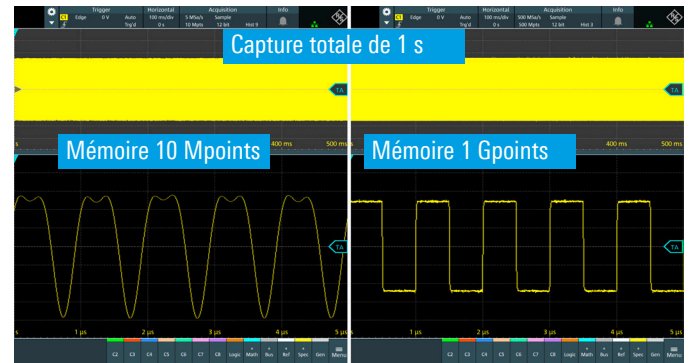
Trigger
C1
Edge
0 V
Auto
Trig'd
Horizontal
100 ms/div
0 s
Acquisition
5 MSa/s
10 Mpts
Sample
12 bit
Hist 9
Info

Trigger
C1
Edge
0 V
Auto
Trig'd
Horizontal
100 ms/div
0 s
Acquisition
500 MSa/s
500 Mpts
Sample
12 bit
Hist 3
Info

Capture totale de 1 s

TA
TA

s
400 ms
500 ms
s
400 ms
500 ms

Mémoire 10 Mpoints
Mémoire 1 Gpoints

TA
TA

s
1 µs
2 µs
3 µs
4 µs
5 µs
s
1 µs
2 µs
3 µs
4 µs
5 µs

C2 C3 C4 C5 C6 C7 C8 Logic Math Bus Ref Spec Gen Menu
C2 C3 C4 C5 C6 C7 C8 Logic Math Bus Ref Spec Gen Menu